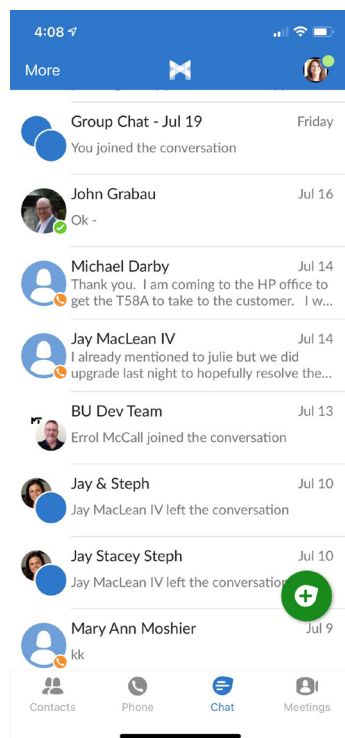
4:08

More

Group Chat - Jul 19
Friday
You joined the conversation

John Grabau
Jul 16
Ok -

Michael Darby
Jul 14
Thank you. I am coming to the HP office to get the T58A to take to the customer. I w...

Jay MacLean IV
Jul 14
I already mentioned to julie but we did upgrade last night to hopefully resolve the...

BU Dev Team
Jul 13
Errol McCall joined the conversation

Jay & Steph
Jul 10
Jay MacLean IV left the conversation

Jay Stacey Steph
Jul 10
Jay MacLean IV left the conversation

Mary Ann Moshier
Jul 9
kk

Contacts
Phone
Chat
Meetings